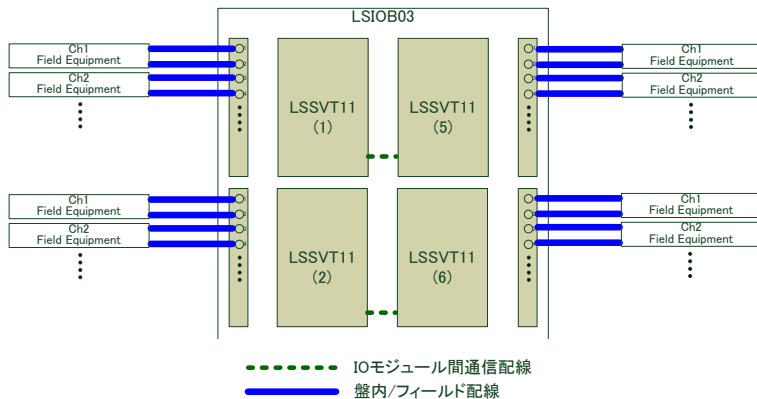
LSIOB03

Ch1
Field Equipment
Ch2
Field Equipment

LSSVT11
(1)

LSSVT11
(5)

Ch1
Field Equipment
Ch2
Field Equipment

Ch1
Field Equipment
Ch2
Field Equipment

LSSVT11
(2)

LSSVT11
(6)

Ch1
Field Equipment
Ch2
Field Equipment

IOモジュール間通信配線
盤内/フィールド配線